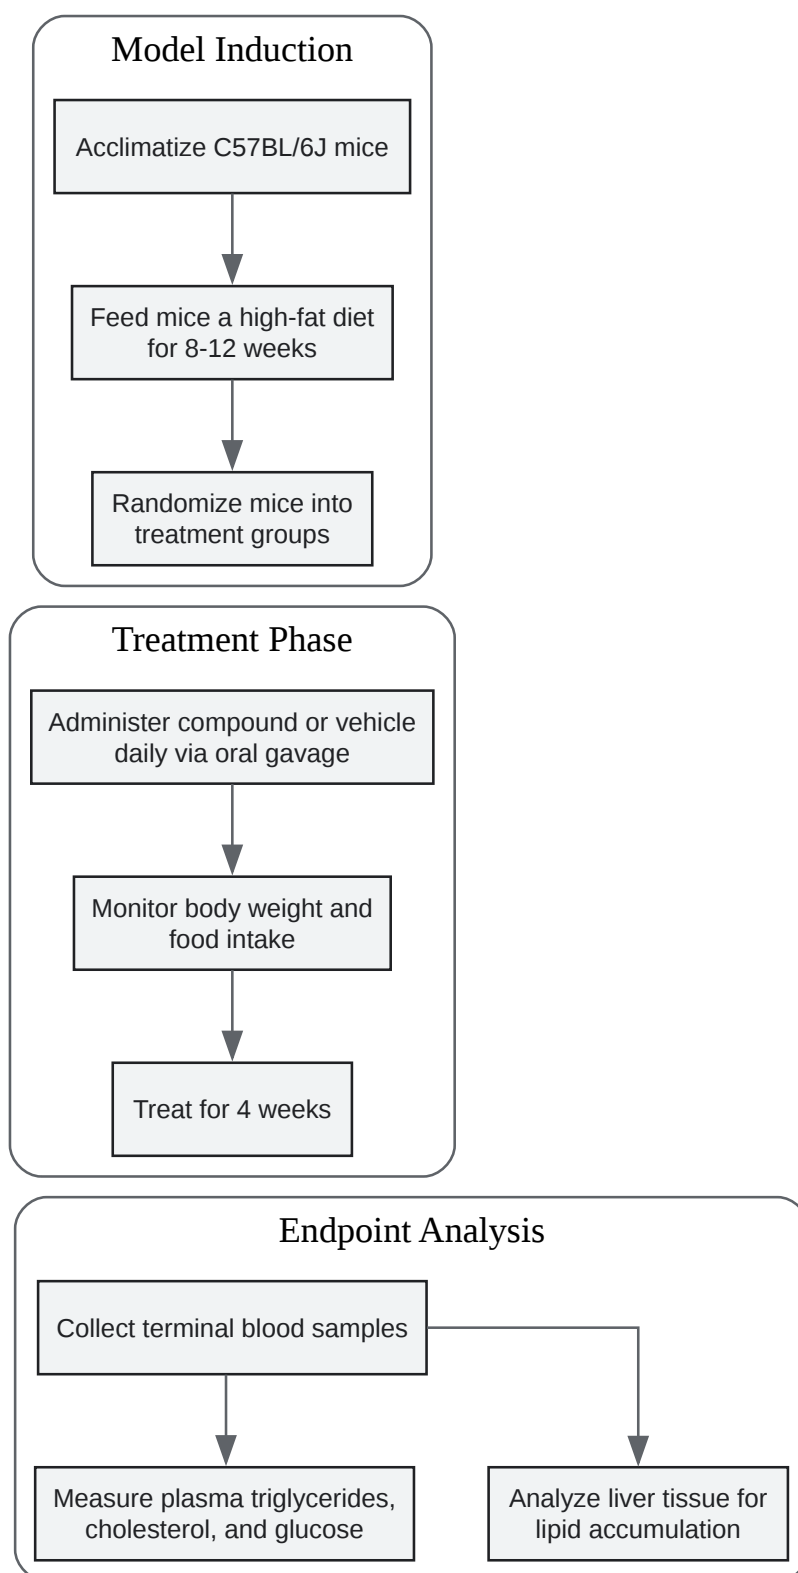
Model Induction

Acclimatize C57BL/6J mice

Feed mice a high-fat diet for 8-12 weeks

Randomize mice into treatment groups

Treatment Phase

Administer compound or vehicle daily via oral gavage

Monitor body weight and food intake

Treat for 4 weeks

Endpoint Analysis

Collect terminal blood samples

Measure plasma triglycerides, cholesterol, and glucose

Analyze liver tissue for lipid accumulation